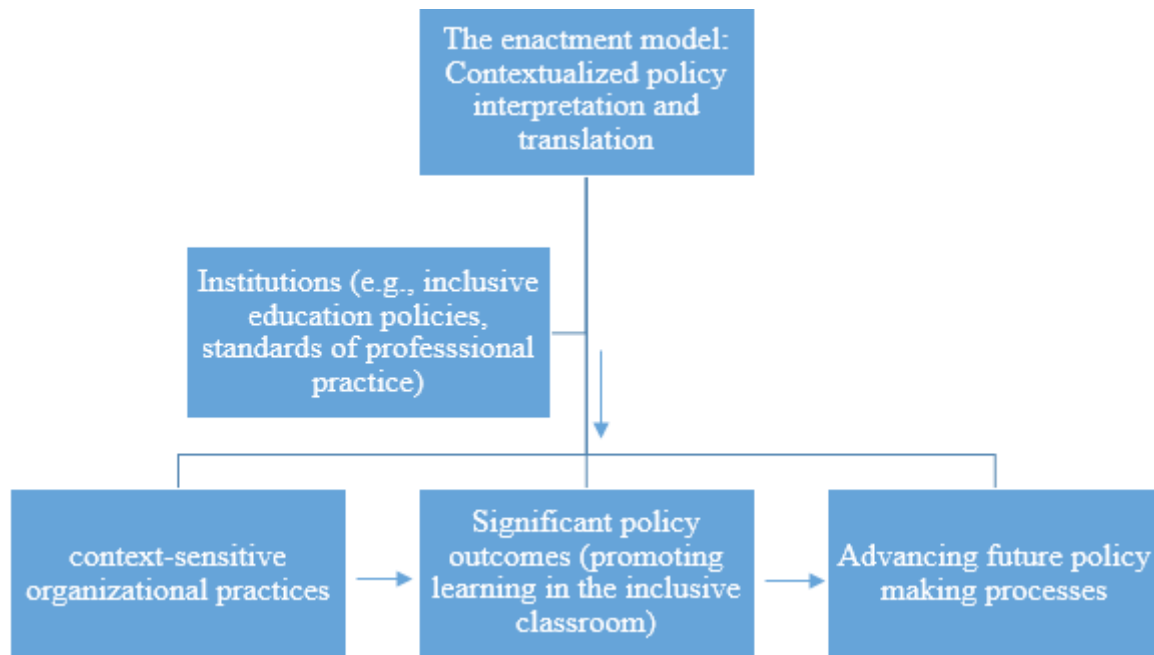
The enactment model: Contextualized policy interpretation and translation

Institutions (e.g., inclusive education policies, standards of professsional practice)

context-sensitive organizational practices

Significant policy outcomes (promoting learning in the inclusive classroom)

Advancing future policy making processes